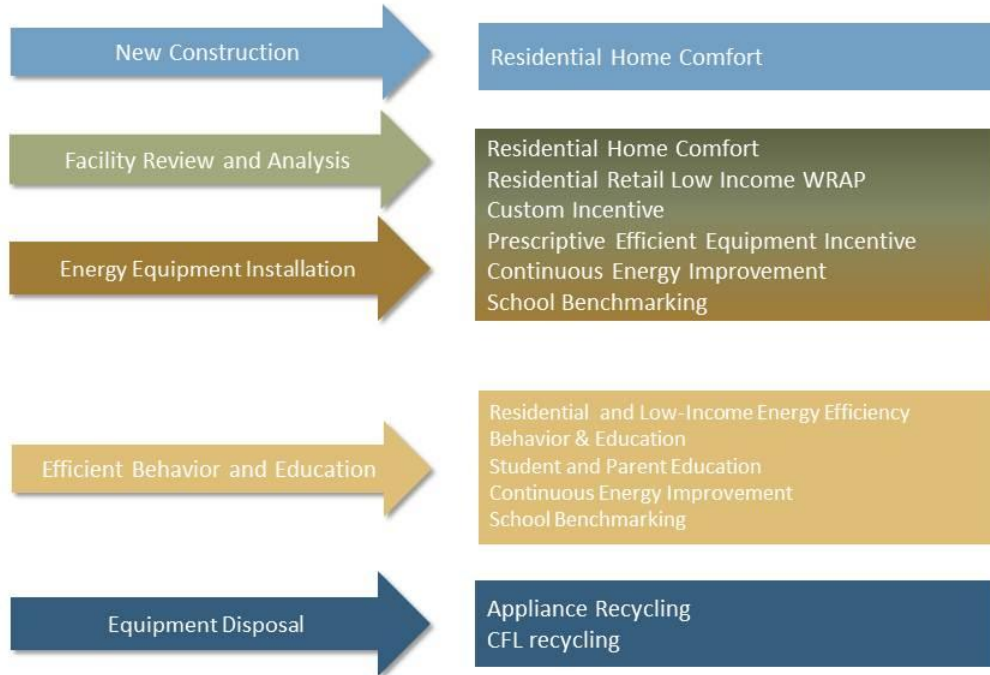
New Construction

Residential Home Comfort

Facility Review and Analysis

Energy Equipment Installation

Residential Home Comfort
Residential Retail Low Income WRAP
Custom Incentive
Prescriptive Efficient Equipment Incentive
Continuous Energy Improvement
School Benchmarking

Efficient Behavior and Education

Residential and Low-Income Energy Efficiency
Behavior & Education
Student and Parent Education
Continuous Energy Improvement
School Benchmarking

Equipment Disposal

Appliance Recycling
CFL recycling